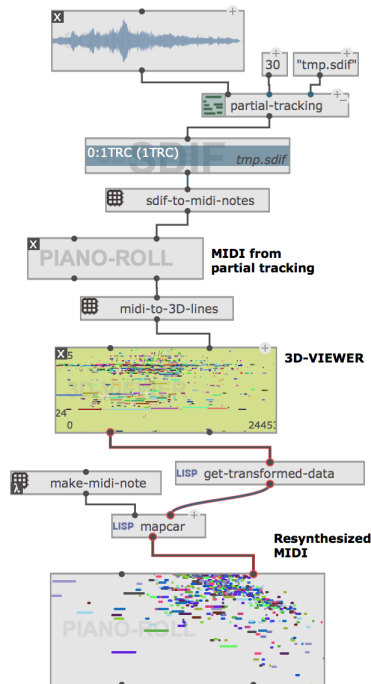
30

"tmp.sdif"

partial-tracking

SDIF

0:1TRC (1TRC)

tmp.sdif

sdif-to-midi-notes

PIANO-ROLL

MIDI from partial tracking

midi-to-3D-lines

3D-VIEWER

5

24

0

24453

LISP get-transformed-data

make-midi-note

LISP mapcar

Resynthesized MIDI

PIANO-ROLL